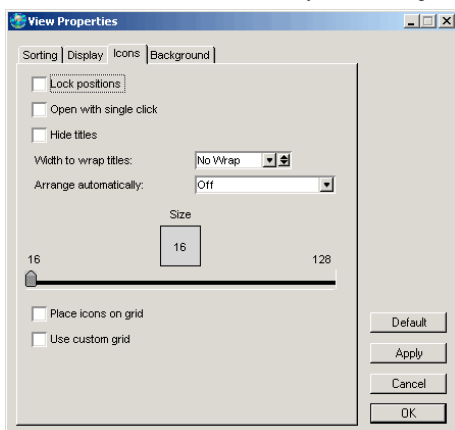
View Properties

Sorting | Display | Icons | Background

Lock positions

Open with single click

Hide titles

Width to wrap titles: No Wrap

Arrange automatically: Off

Size

16

16

128

Place icons on grid

Use custom grid

Default

Apply

Cancel

OK